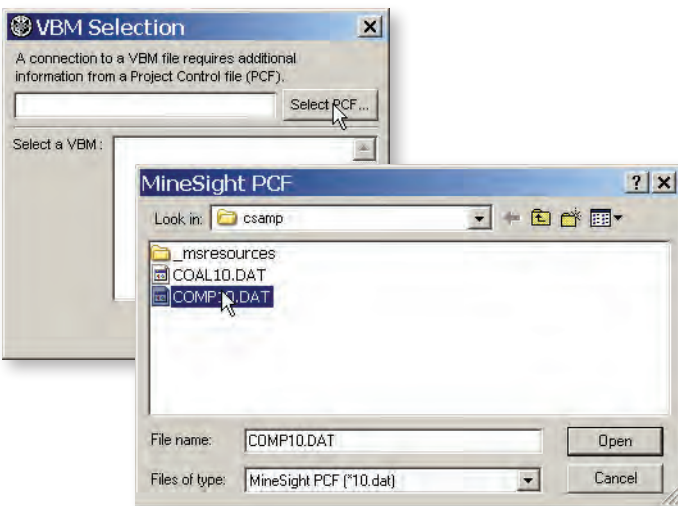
VBM Selection

A connection to a VBM file requires additional information from a Project Control file (PCF).

Select PCF...

Select a VBM :

MineSight PCF

Look in: csamp

_msresources
COAL10.DAT
COMP10.DAT

File name: COMP10.DAT
Open

Files of type: MineSight PCF (*10.dat)
Cancel